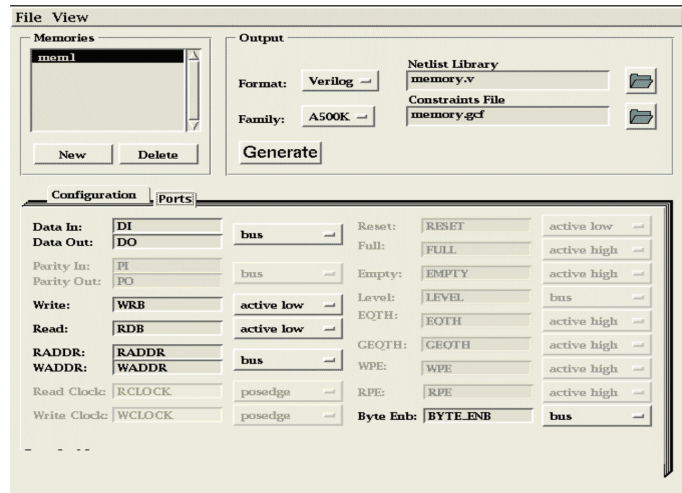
File View

Memories
mem1

New Delete

Output
Format: Verilog
Family: A500K
Netlist Library
memory.v
Constraints File
memory.gcf
Generate

Configuration Ports

Data In: DI
Data Out: DO
bus
Parity In: PI
Parity Out: PO
bus
Write: WRB
active low
Read: RDB
active low
RADDR: RADDR
WADDR: WADDR
bus
Read Clock: RCLOCK
posedge
Write Clock: WCLOCK
posedge

Reset: RESET
active low
Full: FULL
active high
Empty: EMPTY
active high
Level: LEVEL
bus
EQTH: EQTH
active high
GEQTH: GEQTH
active high
WPE: WPE
active high
RPE: RPE
active high
Byte Enb: BYTE_ENB
bus